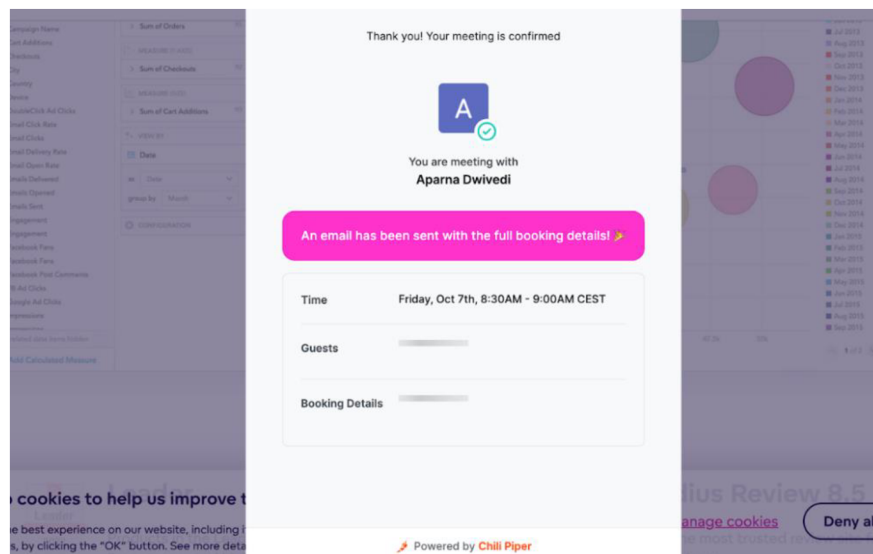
Thank you! Your meeting is confirmed

A

You are meeting with
Aparna Dwivedi

An email has been sent with the full booking details!

| Time | Friday, Oct 7th, 8:30AM - 9:00AM CEST |
|---|---|
| Guests | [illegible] |
| Booking Details | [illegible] |

Powered by Chili Piper

o cookies to help us improve t
e best experience on our website, including i
s, by clicking the "OK" button. See more deta

anage cookies
Deny al